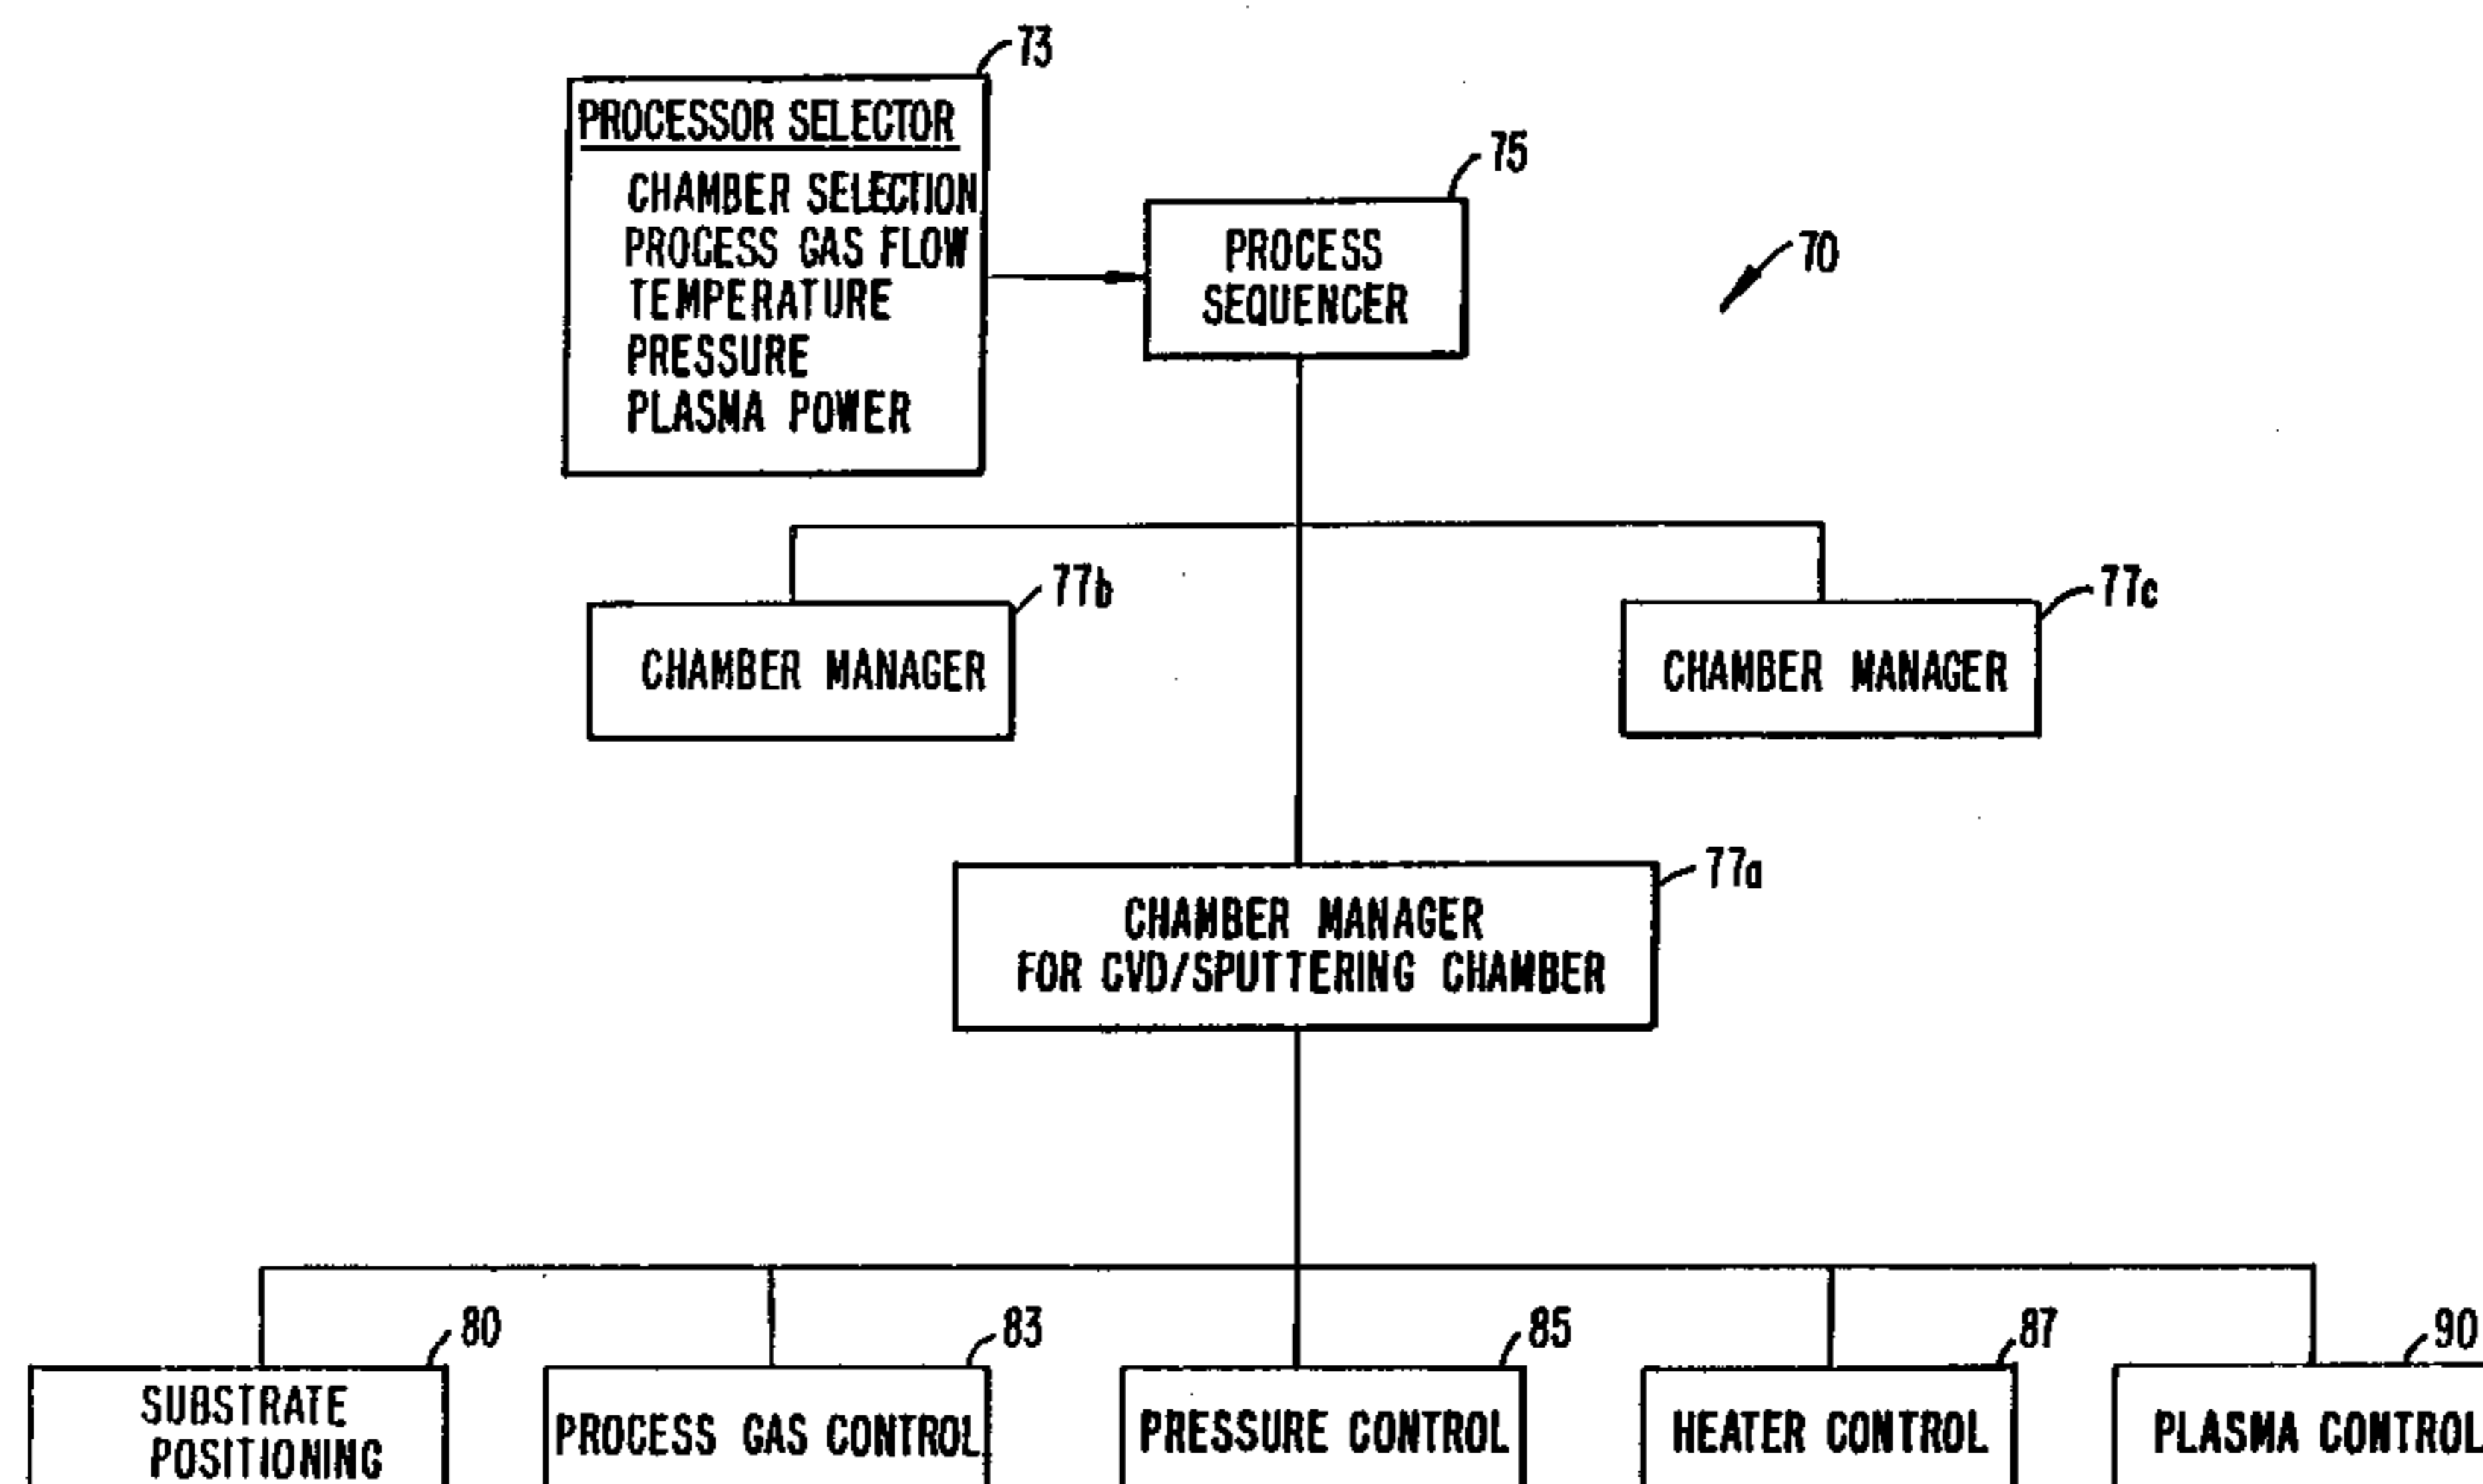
73

PROCESSOR SELECTOR
CHAMBER SELECTION
PROCESS GAS FLOW
TEMPERATURE
PRESSURE
PLASMA POWER

75

PROCESS SEQUENCER

70

77b

CHAMBER MANAGER

77c

CHAMBER MANAGER

77a

CHAMBER MANAGER FOR CVD/SPUTTERING CHAMBER

80

SUBSTRATE POSITIONING

83

PROCESS GAS CONTROL

85

PRESSURE CONTROL

87

HEATER CONTROL

90

PLASMA CONTROL